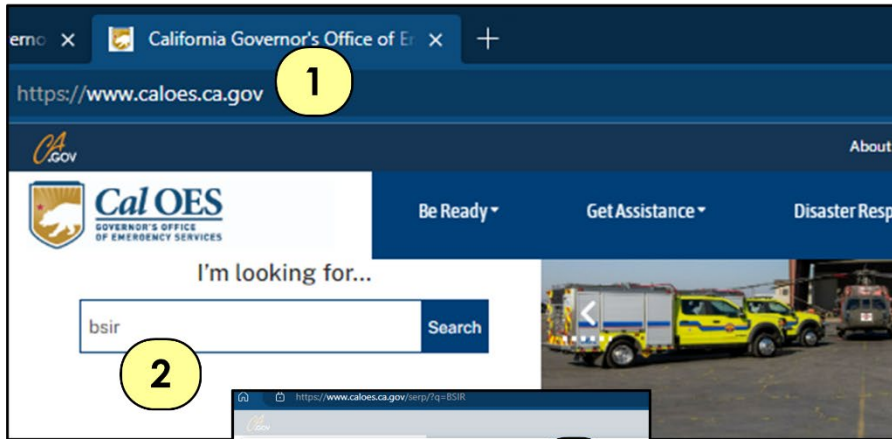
erno ×
California Governor's Office of Er ×
+
https://www.caloes.ca.gov
1
CA.GOV
About
Cal OES
GOVERNOR'S OFFICE OF EMERGENCY SERVICES
Be Ready
Get Assistance
Disaster Resp
I'm looking for...
bsir
Search
2
https://www.caloes.ca.gov/serp/?q=BSIR
CA.GOV